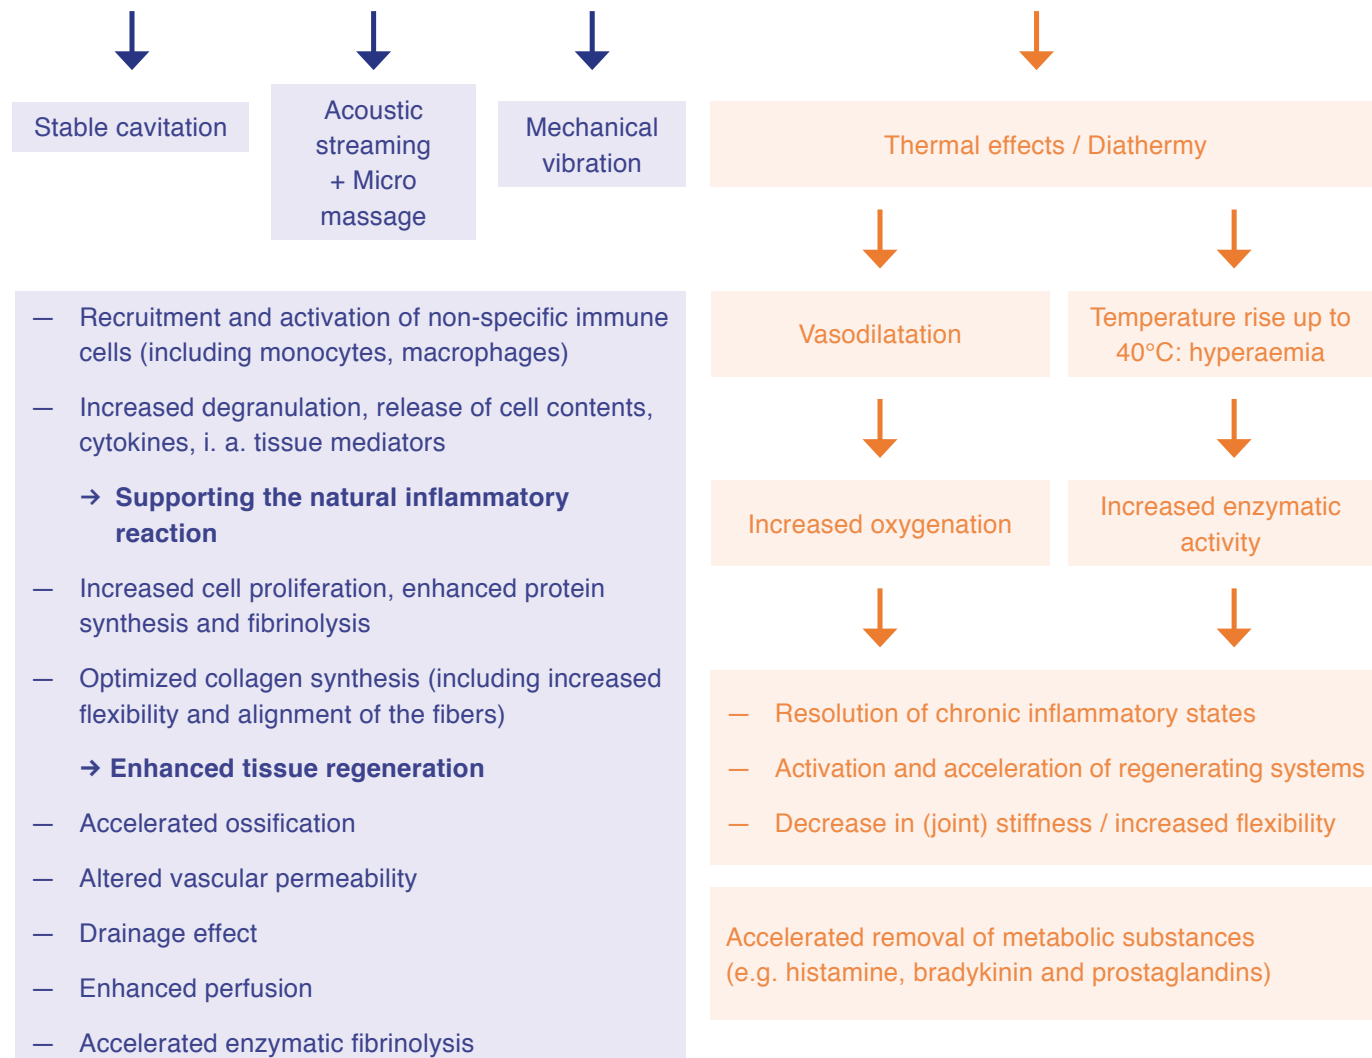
Stable cavitation

Acoustic streaming + Micro massage

Mechanical vibration

Thermal effects / Diathermy

Vasodilatation

Temperature rise up to 40°C: hyperaemia

— Recruitment and activation of non-specific immune cells (including monocytes, macrophages)

— Increased degranulation, release of cell contents, cytokines, i. a. tissue mediators

→ Supporting the natural inflammatory reaction

— Increased cell proliferation, enhanced protein synthesis and fibrinolysis

— Optimized collagen synthesis (including increased flexibility and alignment of the fibers)

→ Enhanced tissue regeneration

— Accelerated ossification

— Altered vascular permeability

— Drainage effect

— Enhanced perfusion

— Accelerated enzymatic fibrinolysis

Increased oxygenation

Increased enzymatic activity

— Resolution of chronic inflammatory states

— Activation and acceleration of regenerating systems

— Decrease in (joint) stiffness / increased flexibility

Accelerated removal of metabolic substances (e.g. histamine, bradykinin and prostaglandins)